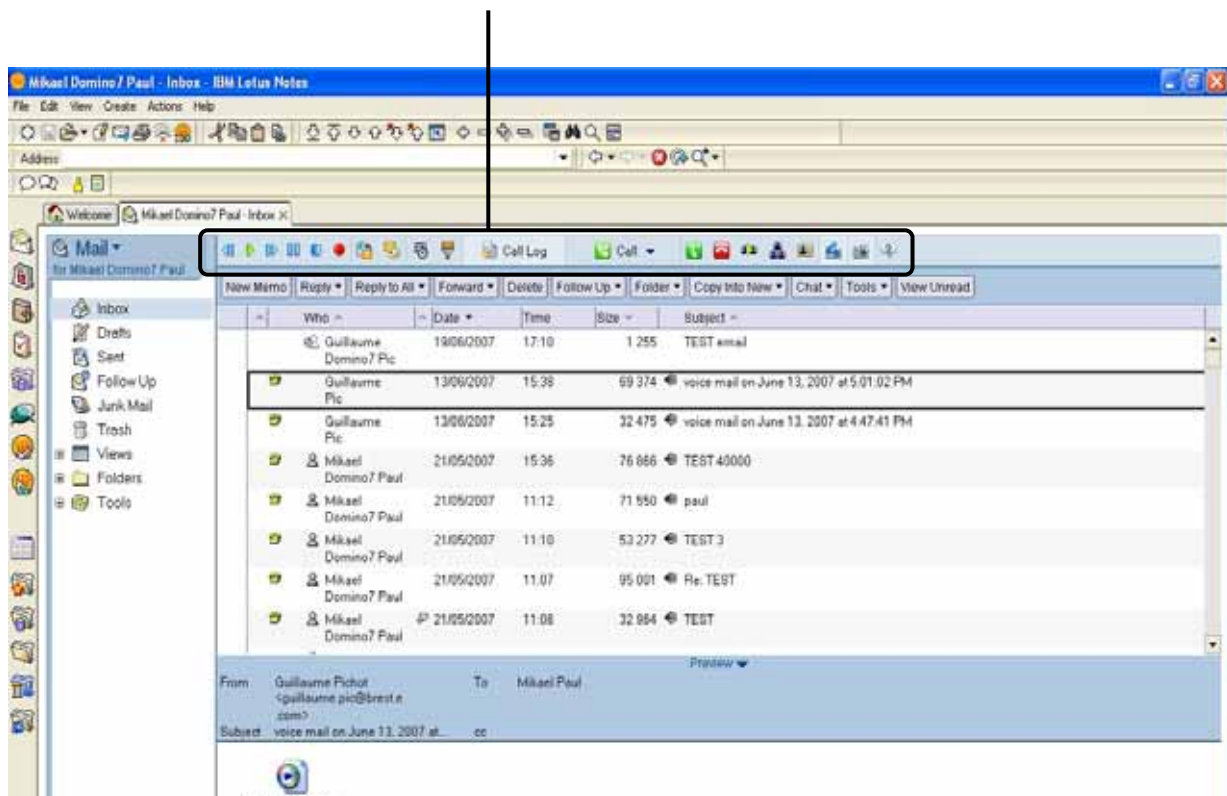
Mikael Domino / Paul - Inbox - IBM Lotus Notes
File Edit View Create Actions Help
Address
Welcome | Mikael Domino7 Paul - Inbox ×
Mail ▾
for Mikael Domino7 Paul
Inbox
Drafts
Sent
Follow Up
Junk Mail
Trash
Views
Folders
Tools
Call Log
Call ▾
New Memo | Reply ▾ | Reply to All ▾ | Forward ▾ | Delete | Follow Up ▾ | Folder ▾ | Copy Into New ▾ | Chat ▾ | Tools ▾ | View Unread

| Who ^ | Date ▾ | Time | Size ^ | Subject ^ |
|---|---|---|---|---|
| Guillaume Domino7 Pic | 19/06/2007 | 17:10 | 1 255 | TEST email |
| Guillaume Pic | 13/06/2007 | 15:38 | 69 374 | voice mail on June 13, 2007 at 5:01:02 PM |
| Guillaume Pic | 13/06/2007 | 15:25 | 32 475 | voice mail on June 13, 2007 at 4:47:41 PM |
| Mikael Domino7 Paul | 21/05/2007 | 15:36 | 76 866 | TEST 40000 |
| Mikael Domino7 Paul | 21/05/2007 | 11:12 | 71 550 | paul |
| Mikael Domino7 Paul | 21/05/2007 | 11:10 | 53 277 | TEST 3 |
| Mikael Domino7 Paul | 21/05/2007 | 11:07 | 95 001 | Re: TEST |
| Mikael Domino7 Paul | 21/05/2007 | 11:08 | 32 984 | TEST |

Preview ▾
From Guillaume Pichot <guillaume.pic@brest.e.com> To Mikael Paul
Subject voice mail on June 13, 2007 at... cc